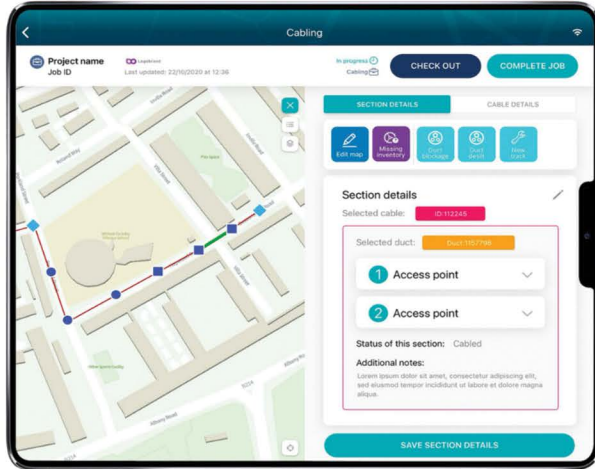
Cabling

Project name
Job ID

Legalbird
Last updated: 22/10/2020 at 12:36

In progress
Cabling

CHECK OUT

COMPLETE JOB

SECTION DETAILS

CABLE DETAILS

Edit map

Missing inventory

Duct blockage

Duct Refill

New duct

Section details

Selected cable: ID:112245

Selected duct: Duct 1157798

1 Access point

2 Access point

Status of this section: Cabled

Additional notes:

Lorem ipsum dolor sit amet, consectetur adipiscing elit, sed eiusmod tempor incididunt ut labore et dolore magna aliqua.

SAVE SECTION DETAILS